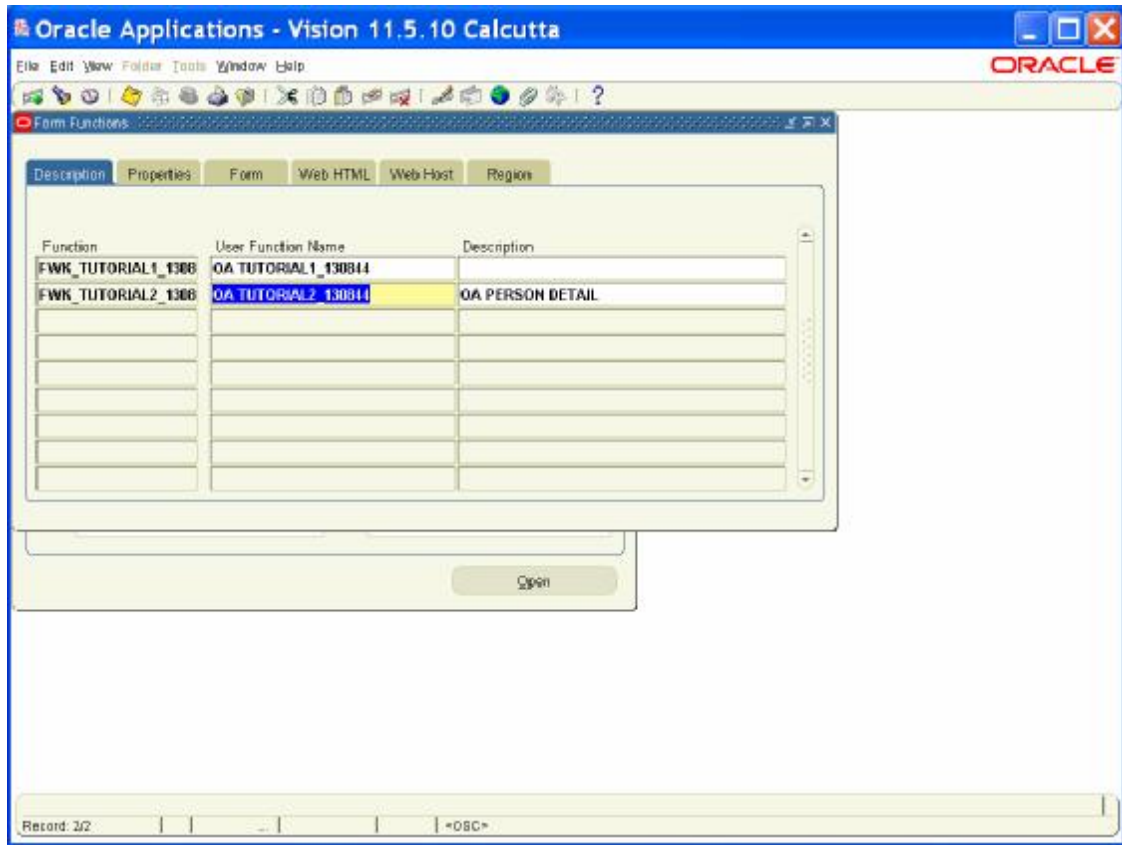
Oracle Applications - Vision 11.5.10 Calcutta

File Edit View Folder Tools Window Help

ORACLE

Form Functions

Description | Properties | Form | Web HTML | Web Host | Region

| Function | User Function Name | Description |
|---|---|---|
| FWK_TUTORIAL1_1308 | OA TUTORIAL1_130844 | |
| FWK_TUTORIAL2_1308 | OA TUTORIAL2_130844 | OA PERSON DETAIL |
| | | |
| | | |
| | | |
| | | |
| | | |
| | | |
| | | |

Open

Record: 2/2 | <OSC>